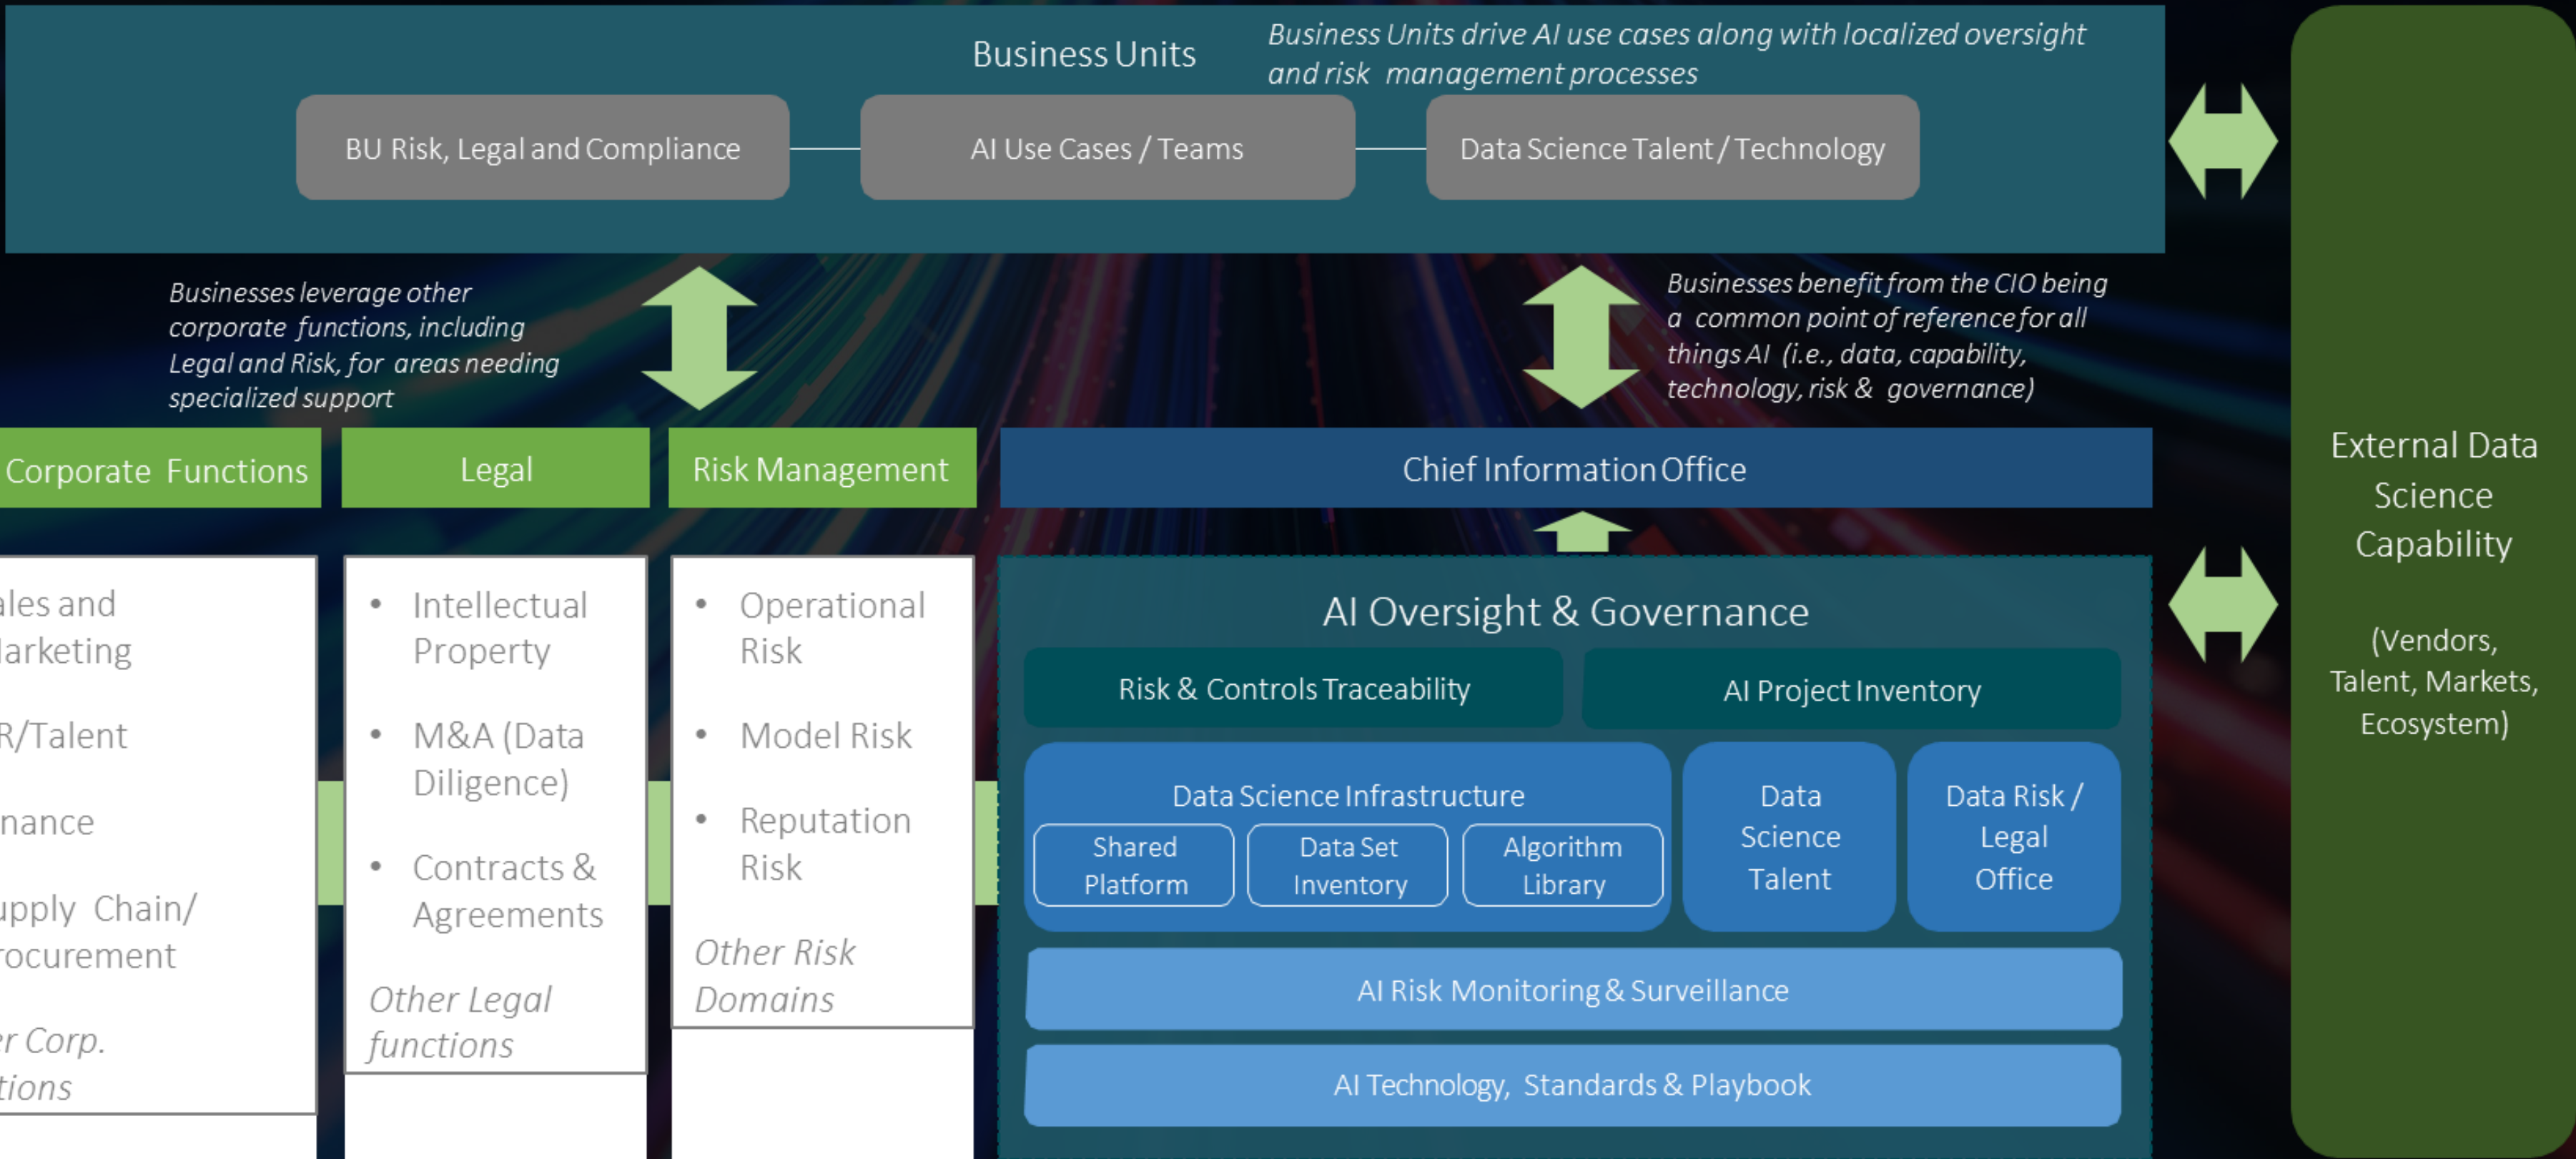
Business Units

Business Units drive AI use cases along with localized oversight and risk management processes

BU Risk, Legal and Compliance

AI Use Cases / Teams

Data Science Talent / Technology

Businesses leverage other corporate functions, including Legal and Risk, for areas needing specialized support

Businesses benefit from the CIO being a common point of reference for all things AI (i.e., data, capability, technology, risk & governance)

Corporate Functions

Legal

Risk Management

Chief Information Office

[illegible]ales and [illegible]arketing

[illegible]R/Talent

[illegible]nance

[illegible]upply Chain/ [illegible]rocurement

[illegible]r Corp. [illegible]tions

- Intellectual Property
- M&A (Data Diligence)
- Contracts & Agreements

Other Legal functions

- Operational Risk
- Model Risk
- Reputation Risk

Other Risk Domains

AI Oversight & Governance

Risk & Controls Traceability

AI Project Inventory

Data Science Infrastructure

Shared Platform

Data Set Inventory

Algorithm Library

Data Science Talent

Data Risk / Legal Office

AI Risk Monitoring & Surveillance

AI Technology, Standards & Playbook

External Data Science Capability

(Vendors, Talent, Markets, Ecosystem)